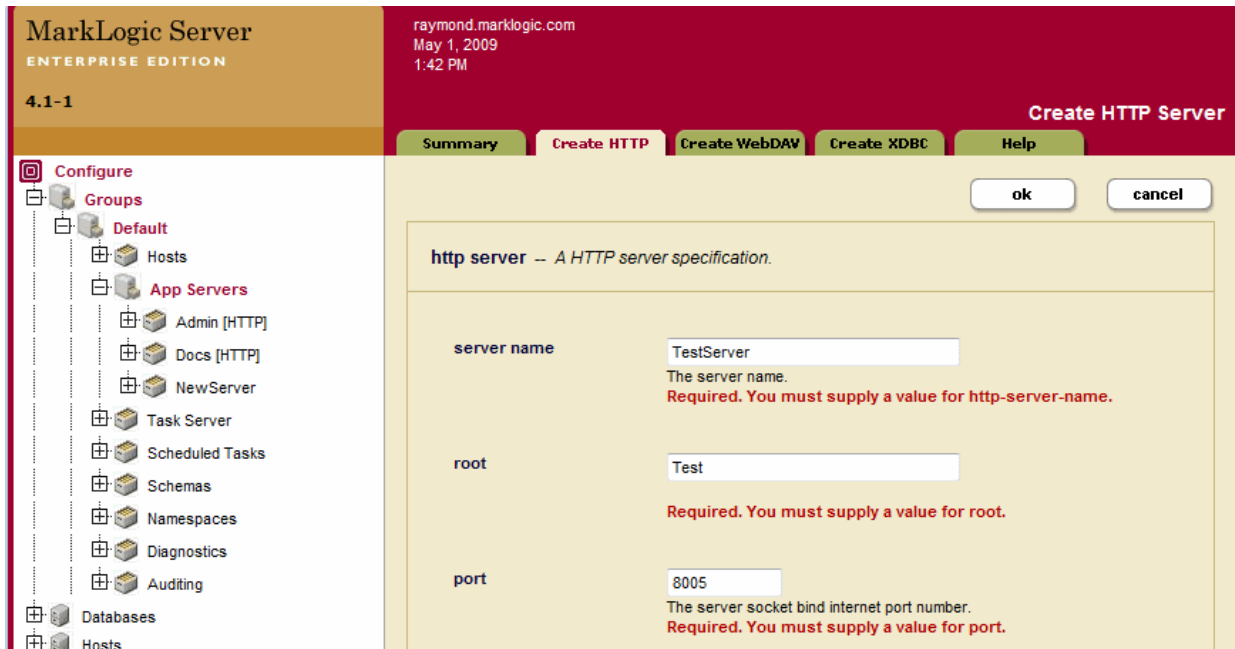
MarkLogic Server
ENTERPRISE EDITION
4.1-1

raymond.marklogic.com
May 1, 2009
1:42 PM

Create HTTP Server

Summary | Create HTTP | Create WebDAV | Create XDBC | Help

Configure
Groups
Default
Hosts
App Servers
Admin [HTTP]
Docs [HTTP]
NewServer
Task Server
Scheduled Tasks
Schemas
Namespaces
Diagnostics
Auditing
Databases
Hosts

ok
cancel

http server -- A HTTP server specification.

server name
TestServer
The server name.
Required. You must supply a value for http-server-name.

root
Test
Required. You must supply a value for root.

port
8005
The server socket bind internet port number.
Required. You must supply a value for port.